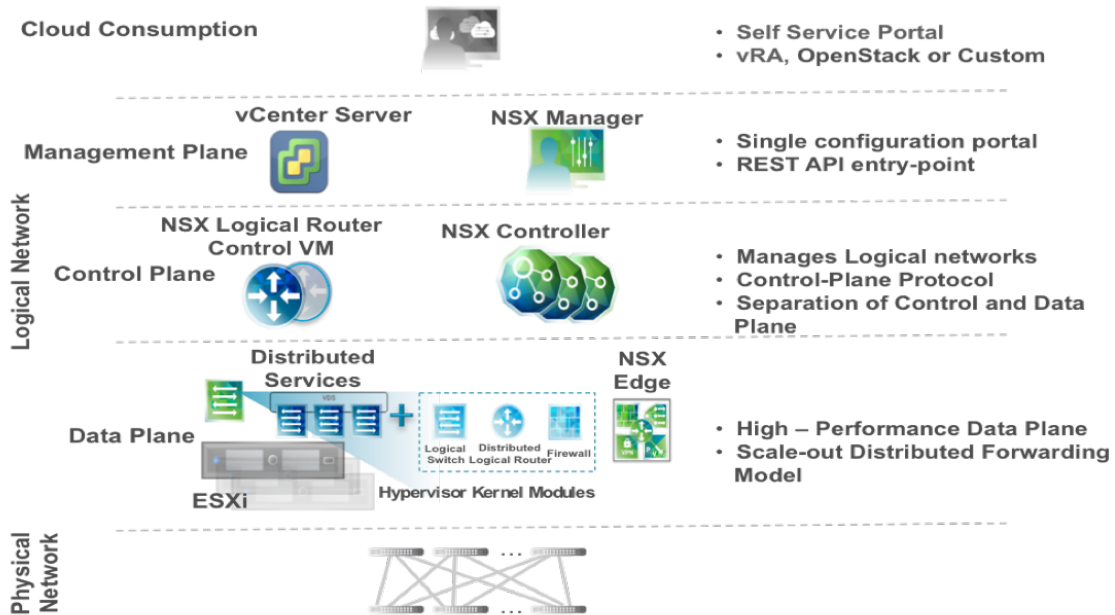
Cloud Consumption

• Self Service Portal
• vRA, OpenStack or Custom

Logical Network

Management Plane

vCenter Server

NSX Manager

• Single configuration portal
• REST API entry-point

Control Plane

NSX Logical Router Control VM

NSX Controller

• Manages Logical networks
• Control-Plane Protocol
• Separation of Control and Data Plane

Data Plane

Distributed Services

VDS

Logical Switch

Distributed Logical Router

Firewall

Hypervisor Kernel Modules

ESXi

NSX Edge

VPN

• High – Performance Data Plane
• Scale-out Distributed Forwarding Model

Physical Network

...

...